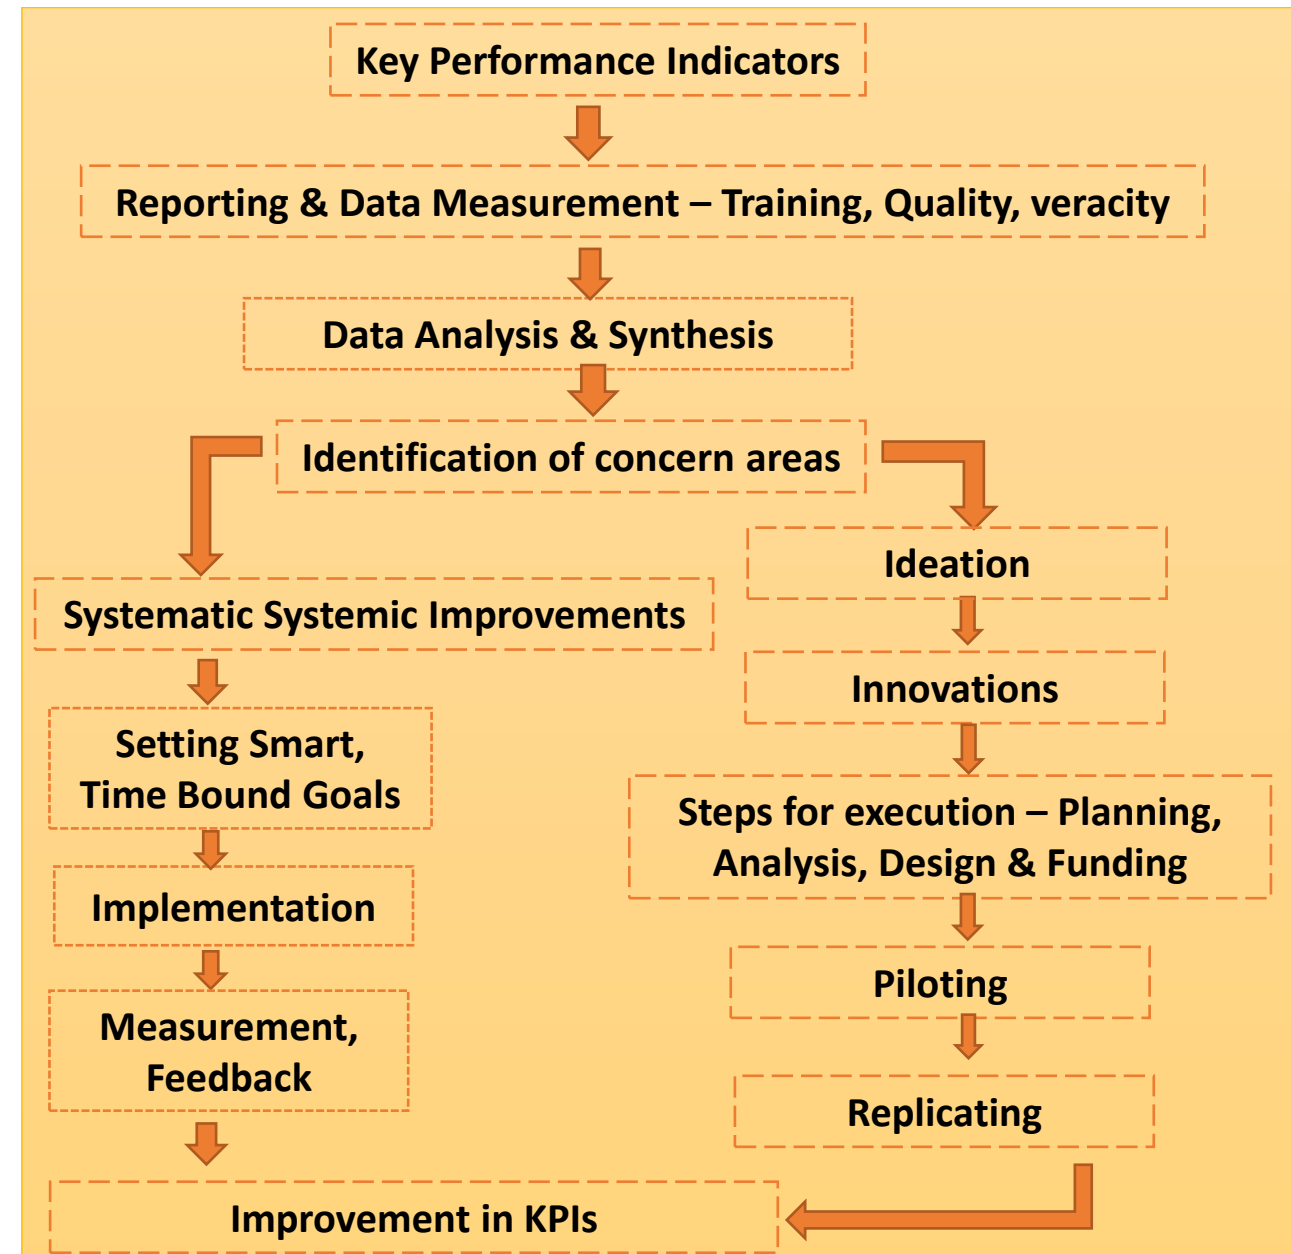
Key Performance Indicators

Reporting & Data Measurement – Training, Quality, veracity

Data Analysis & Synthesis

Identification of concern areas

Systematic Systemic Improvements

Setting Smart, Time Bound Goals

Implementation

Measurement, Feedback

Ideation

Innovations

Steps for execution – Planning, Analysis, Design & Funding

Piloting

Replicating

Improvement in KPIs